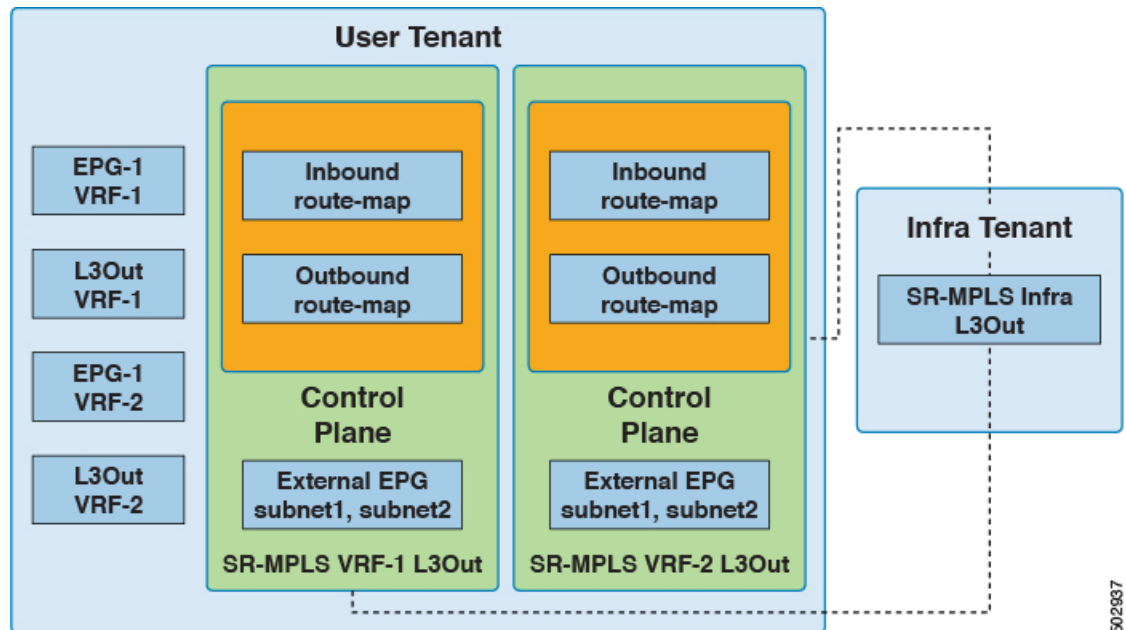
User Tenant

EPG-1
VRF-1

L3Out
VRF-1

EPG-1
VRF-2

L3Out
VRF-2

Inbound
route-map

Outbound
route-map

Control
Plane

External EPG
subnet1, subnet2

SR-MPLS VRF-1 L3Out

Inbound
route-map

Outbound
route-map

Control
Plane

External EPG
subnet1, subnet2

SR-MPLS VRF-2 L3Out

Infra Tenant

SR-MPLS Infra
L3Out

502937